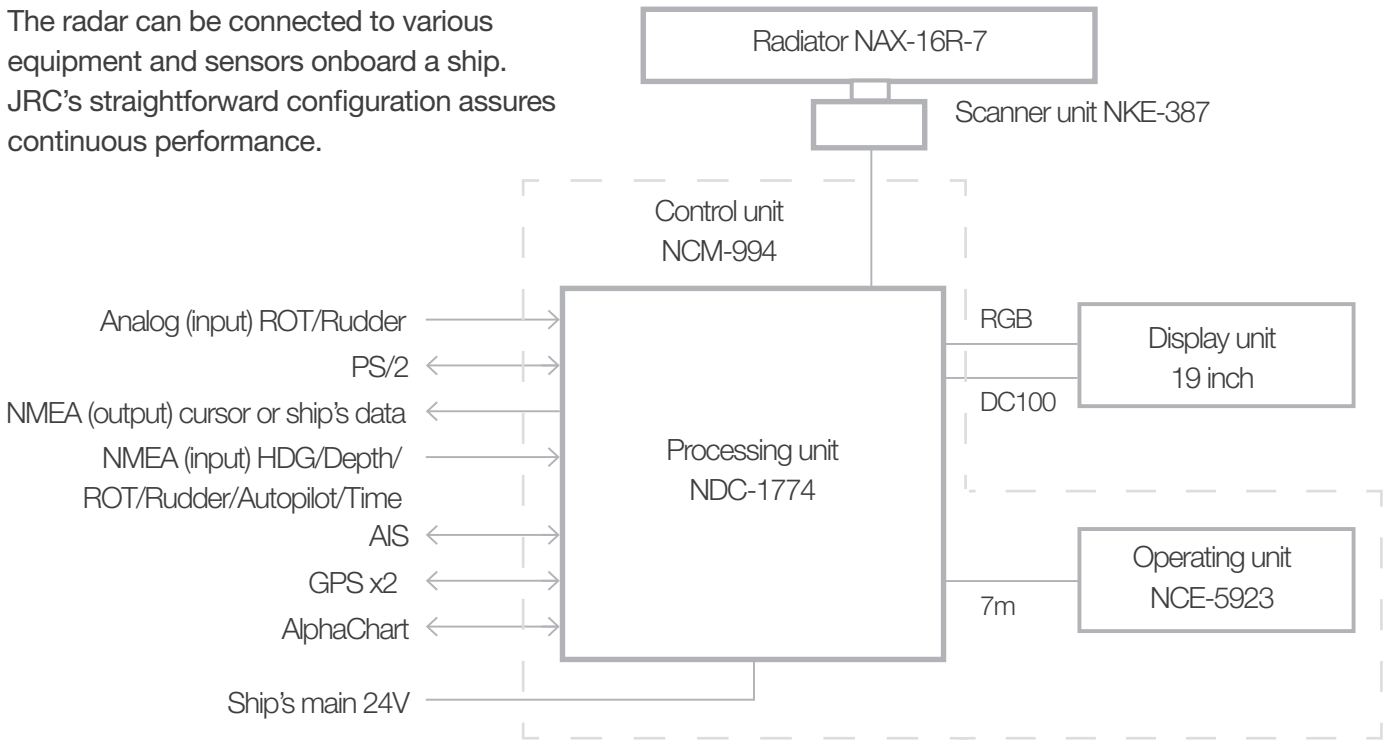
The radar can be connected to various equipment and sensors onboard a ship. JRC's straightforward configuration assures continuous performance.

Radiator NAX-16R-7

Scanner unit NKE-387

Control unit
NCM-994

Analog (input) ROT/Rudder
PS/2
NMEA (output) cursor or ship's data
NMEA (input) HDG/Depth/
ROT/Rudder/Autopilot/Time
AIS
GPS x2
AlphaChart

Processing unit
NDC-1774

RGB
DC100

Display unit
19 inch

7m

Operating unit
NCE-5923

Ship's main 24V